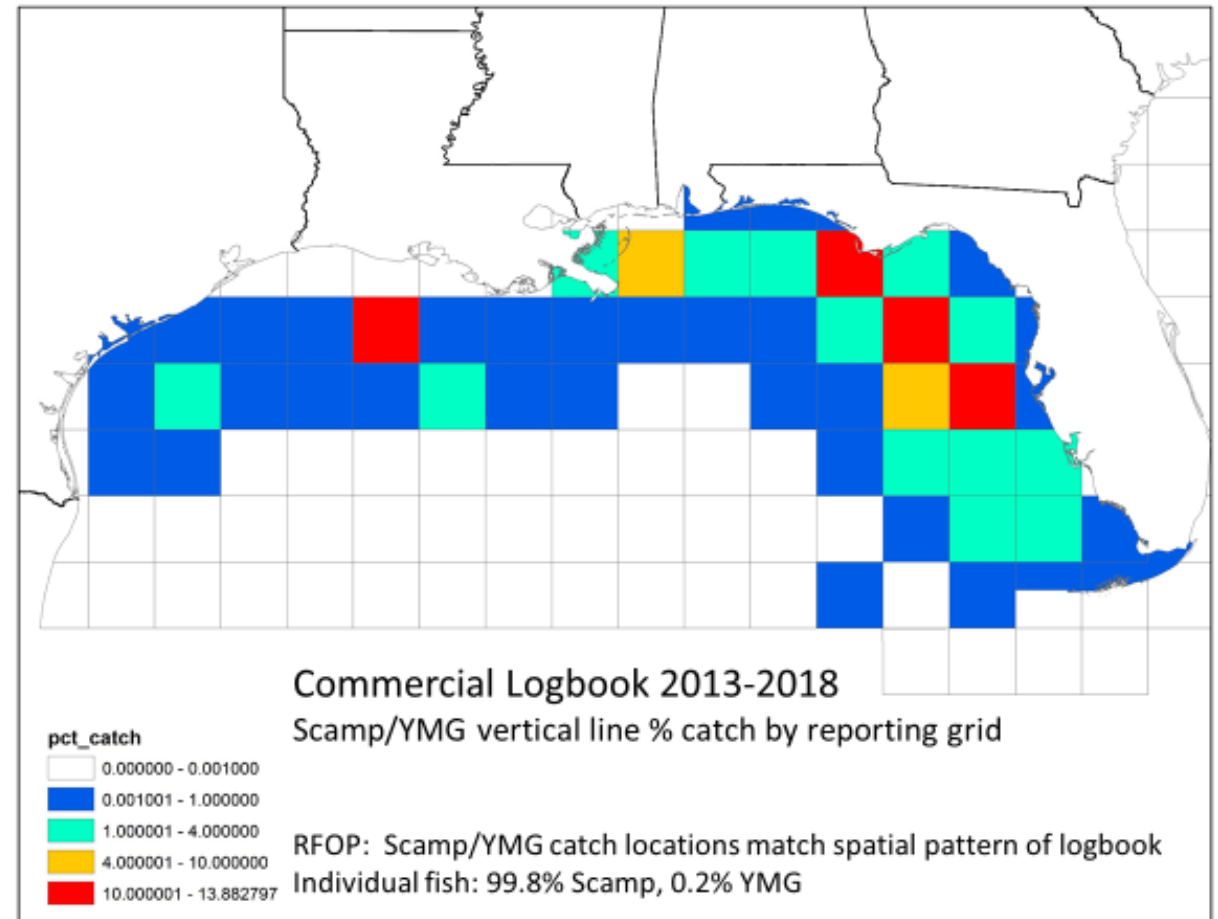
Commercial Logbook 2013-2018

Scamp/YMG vertical line % catch by reporting grid

pct_catch

0.000000 - 0.001000

0.001001 - 1.000000

1.000001 - 4.000000

4.000001 - 10.000000

10.000001 - 13.882797

RFOP: Scamp/YMG catch locations match spatial pattern of logbook

Individual fish: 99.8% Scamp, 0.2% YMG